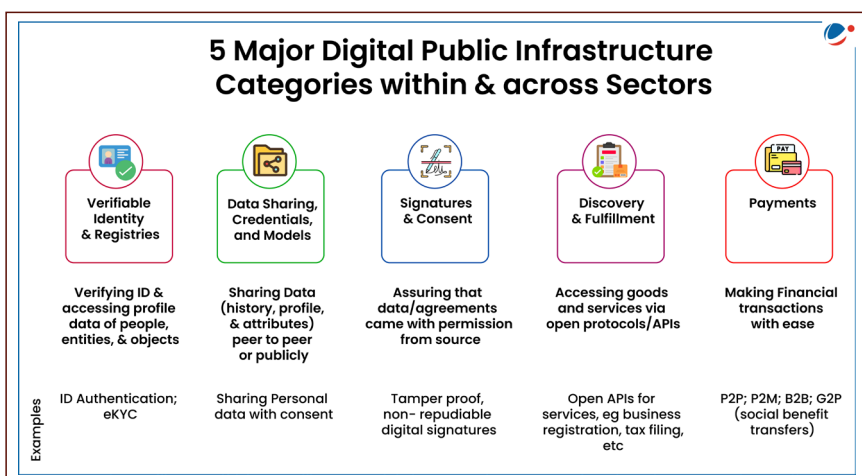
5 Major Digital Public Infrastructure Categories within & across Sectors

Verifiable Identity & Registries

Data Sharing, Credentials, and Models

Signatures & Consent

Discovery & Fulfillment

PAY

Payments

Verifying ID & accessing profile data of people, entities, & objects

Sharing Data (history, profile, & attributes) peer to peer or publicly

Assuring that data/agreements came with permission from source

Accessing goods and services via open protocols/APIs

Making Financial transactions with ease

Examples

ID Authentication; eKYC

Sharing Personal data with consent

Tamper proof, non- repudiable digital signatures

Open APIs for services, eg business registration, tax filing, etc

P2P; P2M; B2B; G2P (social benefit transfers)